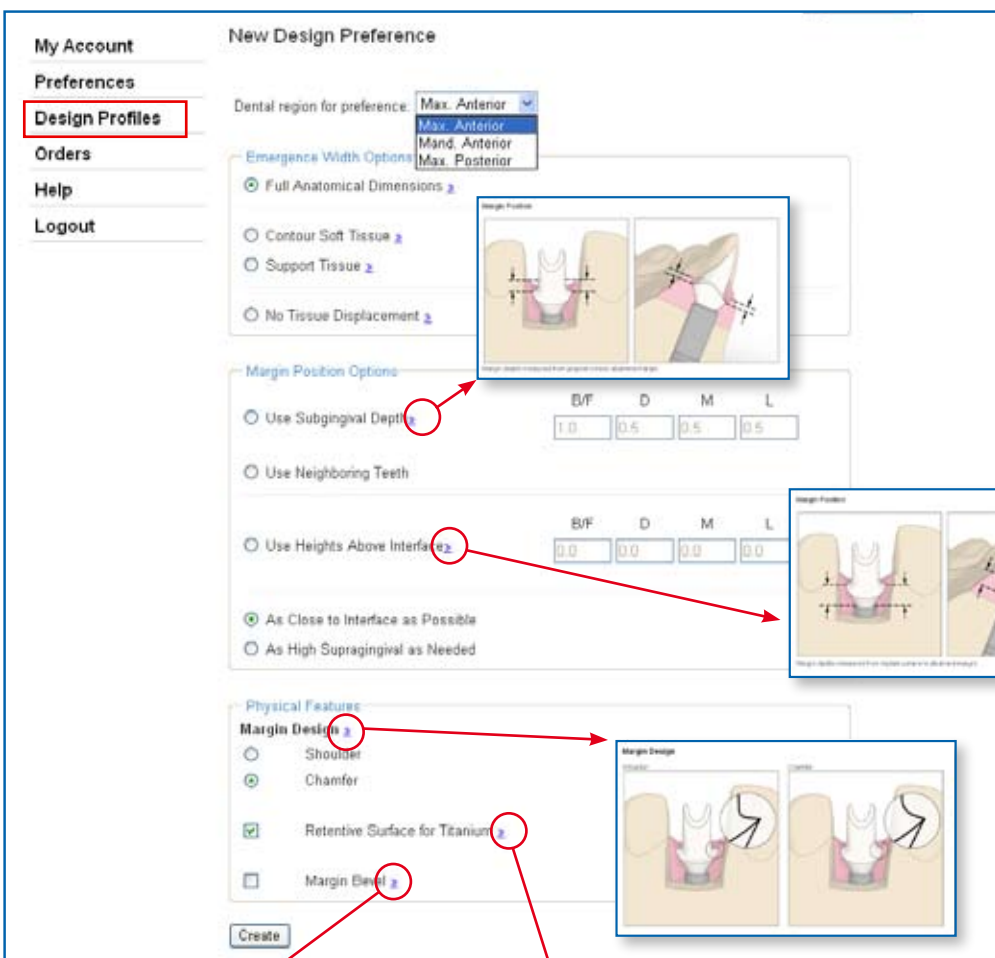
My Account
Preferences
Design Profiles
Orders
Help
Logout

New Design Preference

Dental region for preference: Max. Anterior
Max. Anterior
Mand. Anterior
Max. Posterior

Emergence Width Options
Full Anatomical Dimensions
Contour Soft Tissue
Support Tissue
No Tissue Displacement

Margin Position
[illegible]

Margin Position Options
Use Subgingival Depth
| B/F | D | M | L |
|---|---|---|---|
| 1.0 | 0.5 | 0.5 | 0.5 |

Use Neighboring Teeth
Use Heights Above Interface
| B/F | D | M | L |
|---|---|---|---|
| 0.0 | 0.0 | 0.0 | 0.0 |

As Close to Interface as Possible
As High Supragingival as Needed

Margin Position
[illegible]

Physical Features
Margin Design
Shoulder
Chamfer
Retentive Surface for Titanium
Margin Bevel

Margin Design
Shoulder
Chamfer

Create